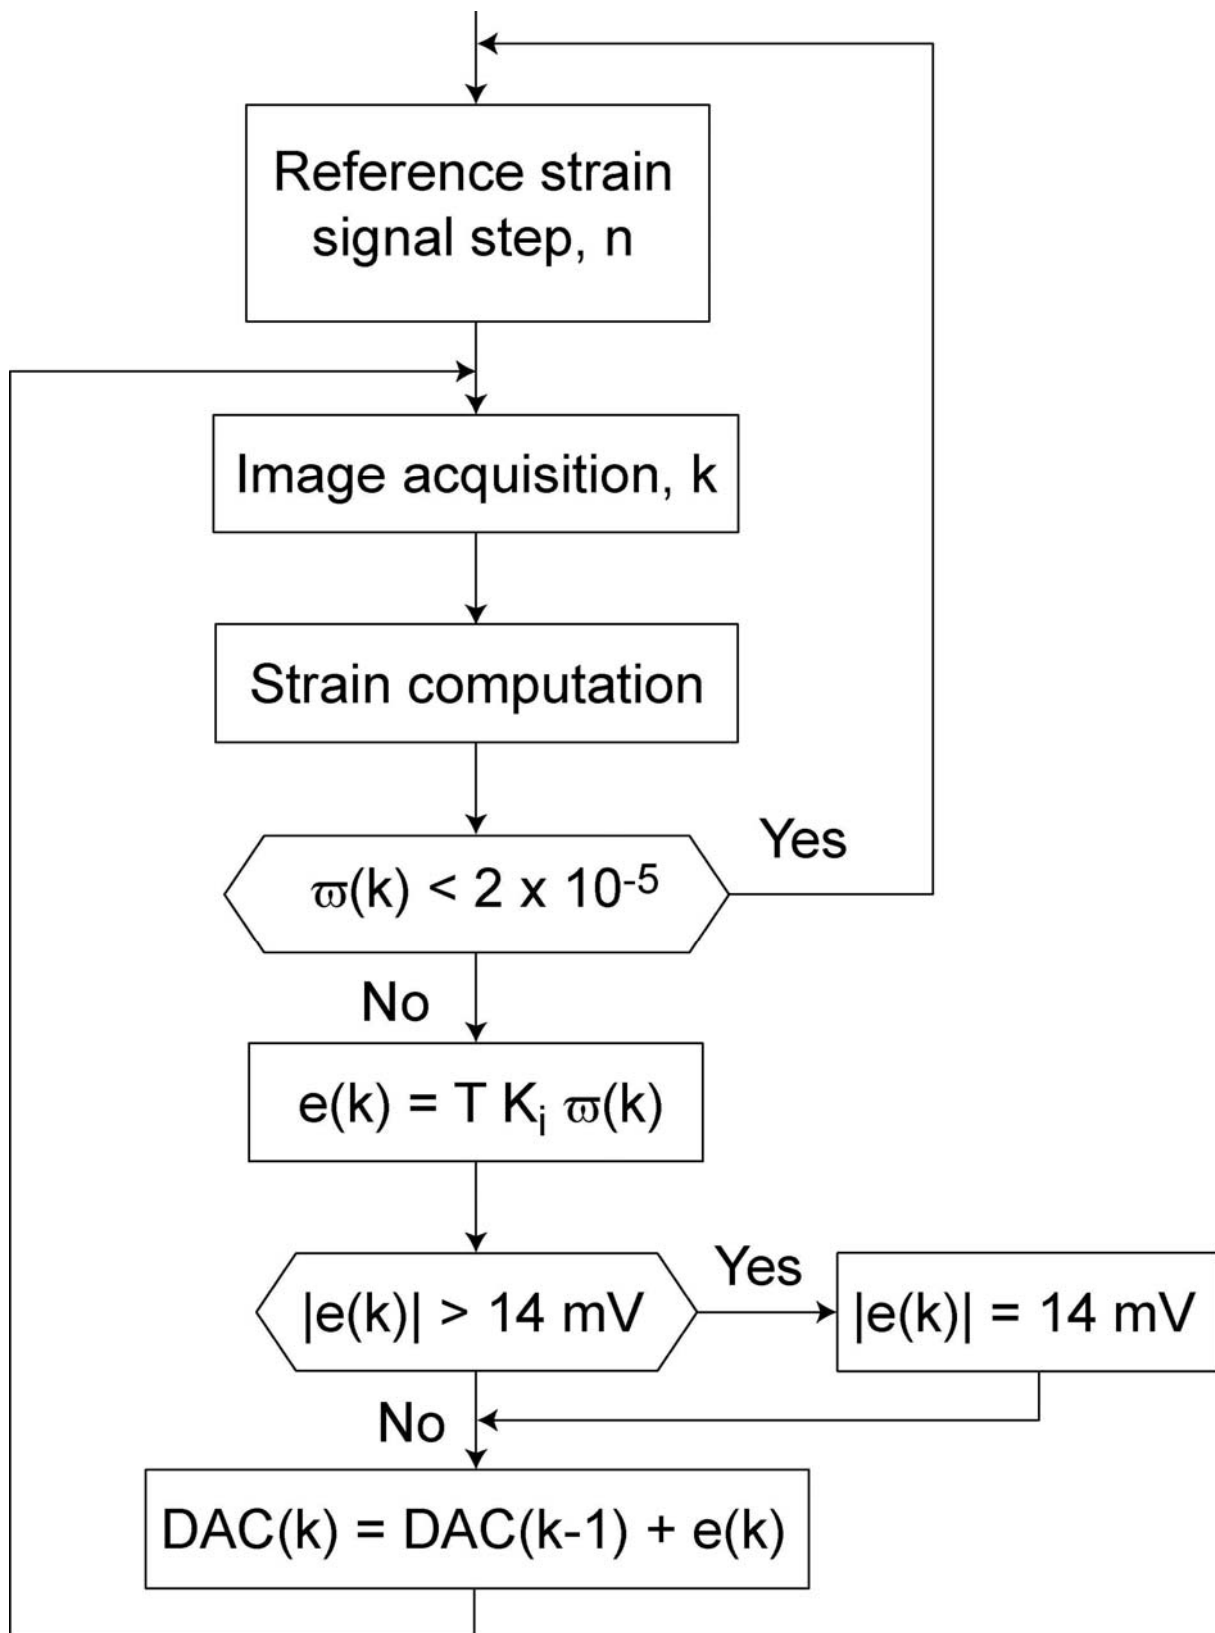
Reference strain signal step, n

Image acquisition, k

Strain computation

$\varpi(k) < 2 \times 10^{-5}$

Yes

No

$e(k) = T K_i \varpi(k)$

$|e(k)| > 14$ mV

Yes

$|e(k)| = 14$ mV

No

DAC(k) = DAC(k-1) + e(k)